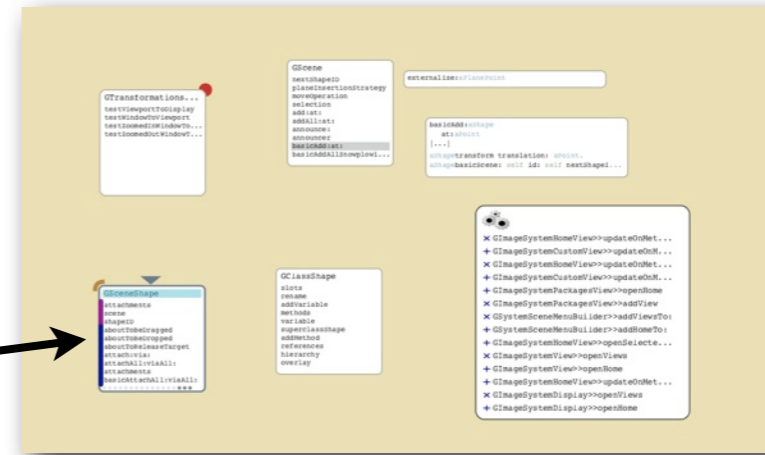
GTransformations...
testViewportToDisplay
testWindowToViewport
testZoomedInWindowTo...
testZoomedOutWindowT...

GScene
nextShapeID
planeInsertionStrategy
moveOperation
selection
add:at:
addAll:at:
announce:
announcer
basicAdd:at:
basicAddAllSnowplowi...

externalize: aPlanePoint

basicAdd: aShape
at: aPoint
[...]
aShape transform translation: aPoint.
aShape basicScene: self id: self nextShapeI...

× GImageSystemHomeView>>updateOnMet...
+ GImageSystemCustomView>>updateOnM...
× GImageSystemHomeView>>updateOnMet...
× GImageSystemCustomView>>updateOnM...
+ GImageSystemPackagesView>>openHome
+ GImageSystemPackagesView>>addView
× GSystemSceneMenuBuilder>>addViewsTo:
+ GSystemSceneMenuBuilder>>addHomeTo:
+ GImageSystemHomeView>>openSelecte...
+ GImageSystemView>>openViews
+ GImageSystemView>>openHome
+ GImageSystemHomeView>>updateOnMet...
+ GImageSystemDisplay>>openViews
+ GImageSystemDisplay>>openHome

GSceneShape
attachments
scene
shapeID
aboutToBeDragged
aboutToBeDropped
aboutToReleaseTarget
attach:via:
attachAll:viaAll:
attachments
basicAttachAll:viaAll:

GClassShape
slots
rename
addVariable
methods
variable
superclassShape
addMethod
references
hierarchy
overlay